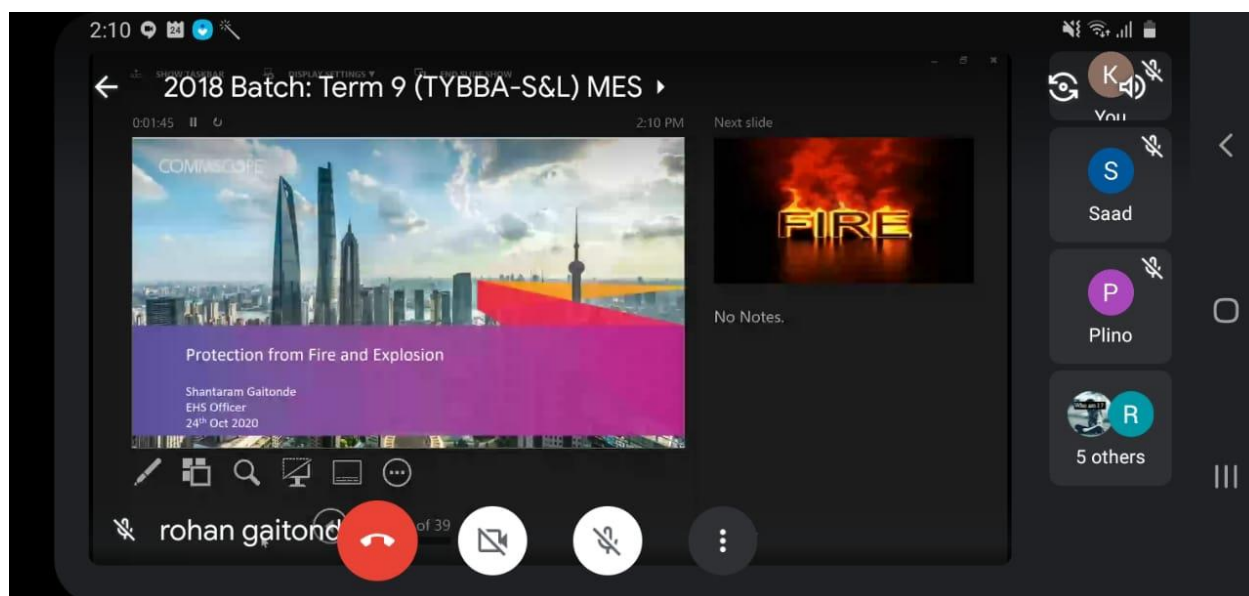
2:10

2018 Batch: Term 9 (TYBBA-S&L) MES

SHOW TASKBAR DISPLAY SETTINGS END SLIDE SHOW

0:01:45 2:10 PM

Next slide

COMMSCOPE

Protection from Fire and Explosion

Shantaram Gaitonde
EHS Officer
24th Oct 2020

FIRE

No Notes.

K
You

S
Saad

P
Plino

R
5 others

rohan gaitond

of 39